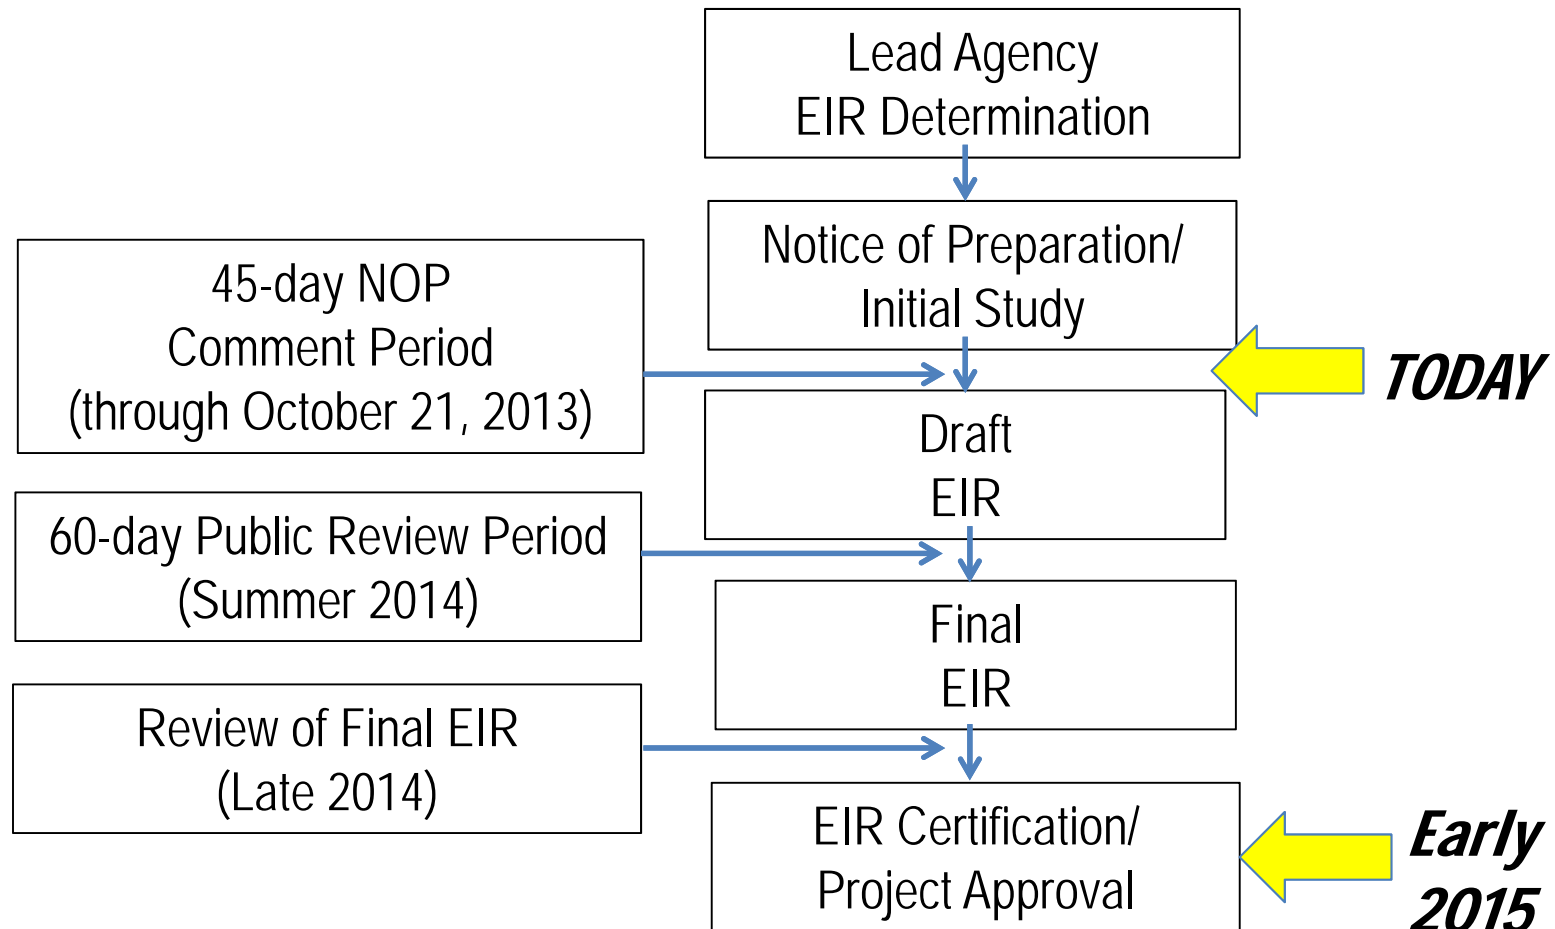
Lead Agency
EIR Determination

Notice of Preparation/
Initial Study

TODAY

45-day NOP
Comment Period
(through October 21, 2013)

Draft
EIR

60-day Public Review Period
(Summer 2014)

Final
EIR

Review of Final EIR
(Late 2014)

EIR Certification/
Project Approval

Early
2015